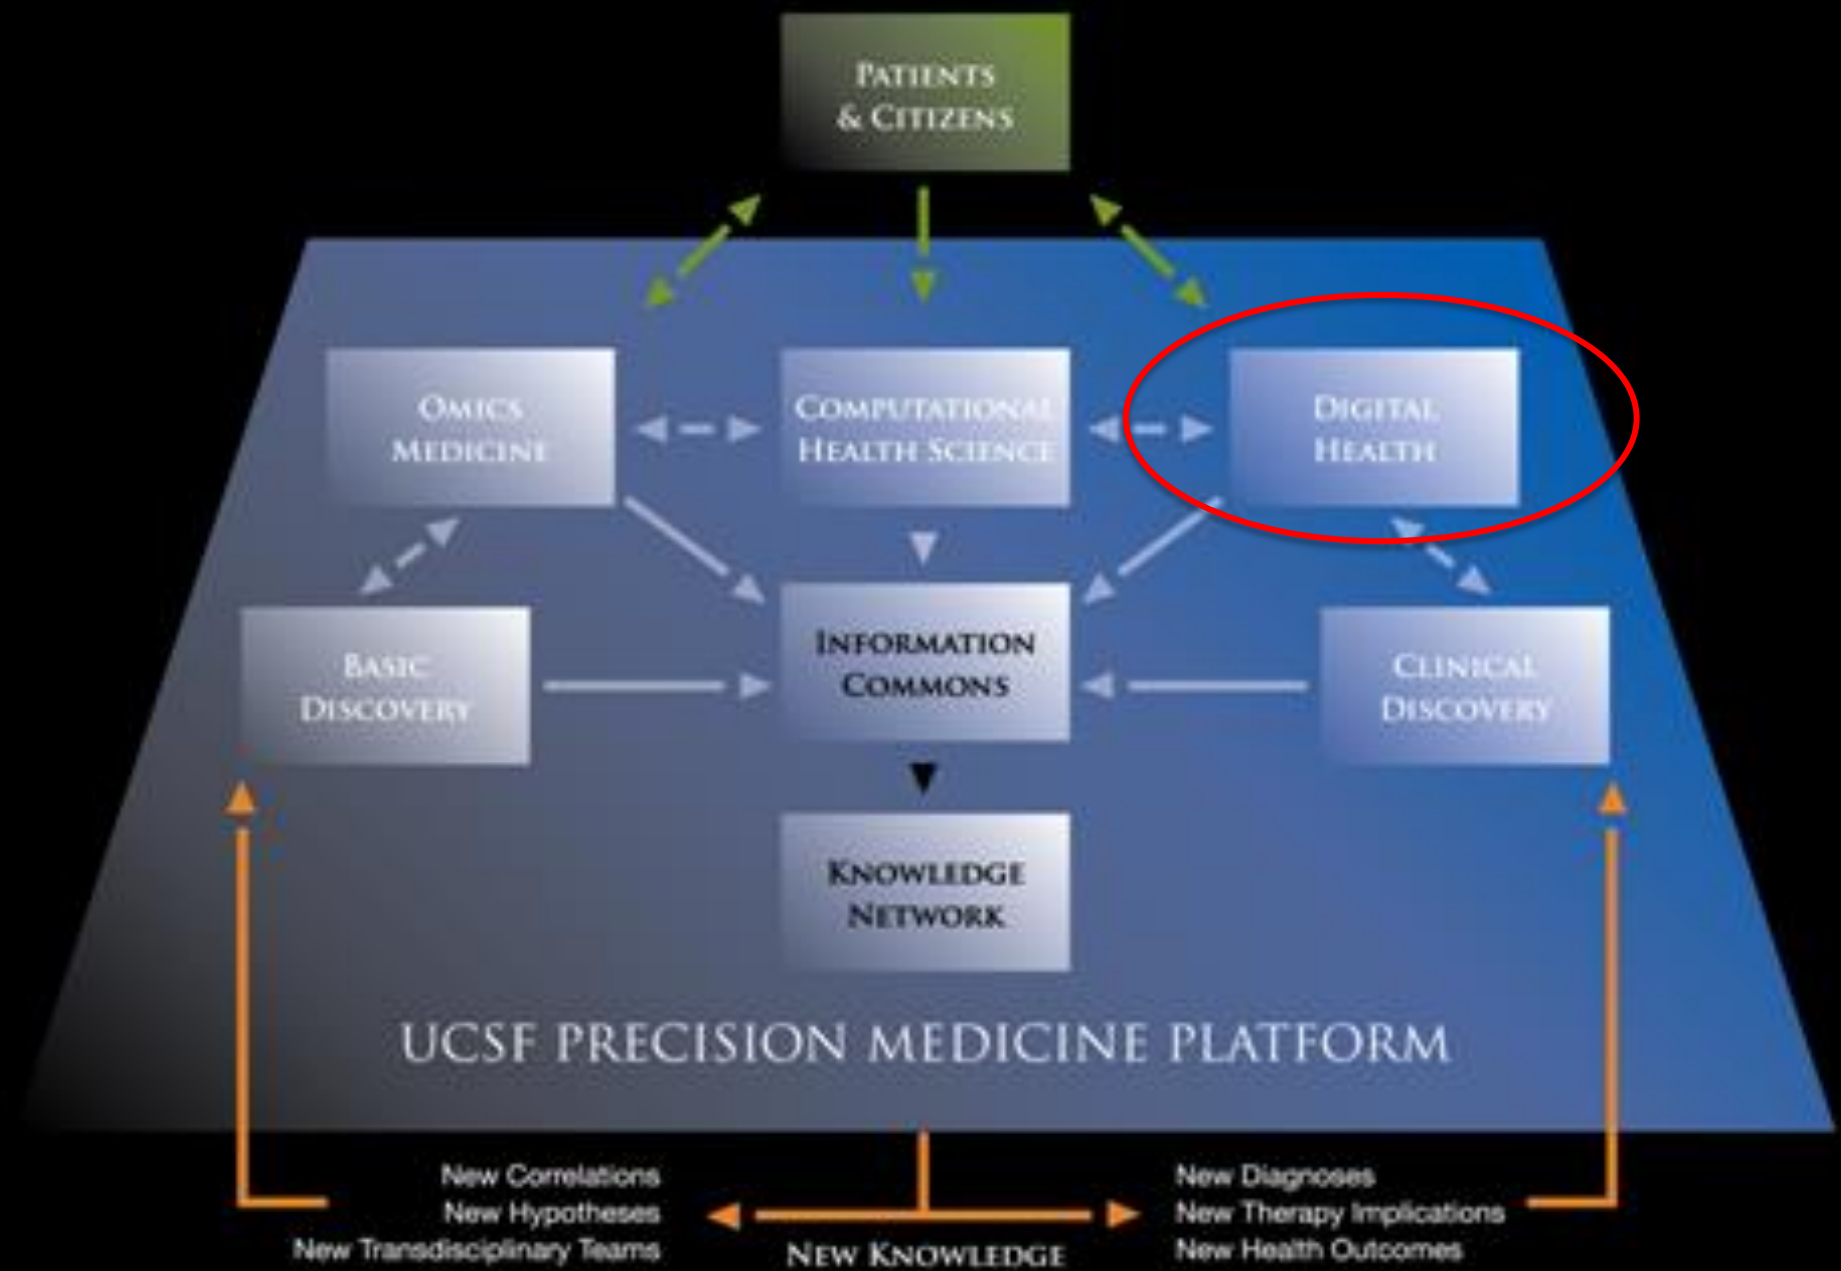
PATIENTS & CITIZENS

OMICS MEDICINE

COMPUTATIONAL HEALTH SCIENCE

DIGITAL HEALTH

BASIC DISCOVERY

INFORMATION COMMONS

CLINICAL DISCOVERY

KNOWLEDGE NETWORK

UCSF PRECISION MEDICINE PLATFORM

New Correlations
New Hypotheses
New Transdisciplinary Teams

NEW KNOWLEDGE

New Diagnoses
New Therapy Implications
New Health Outcomes